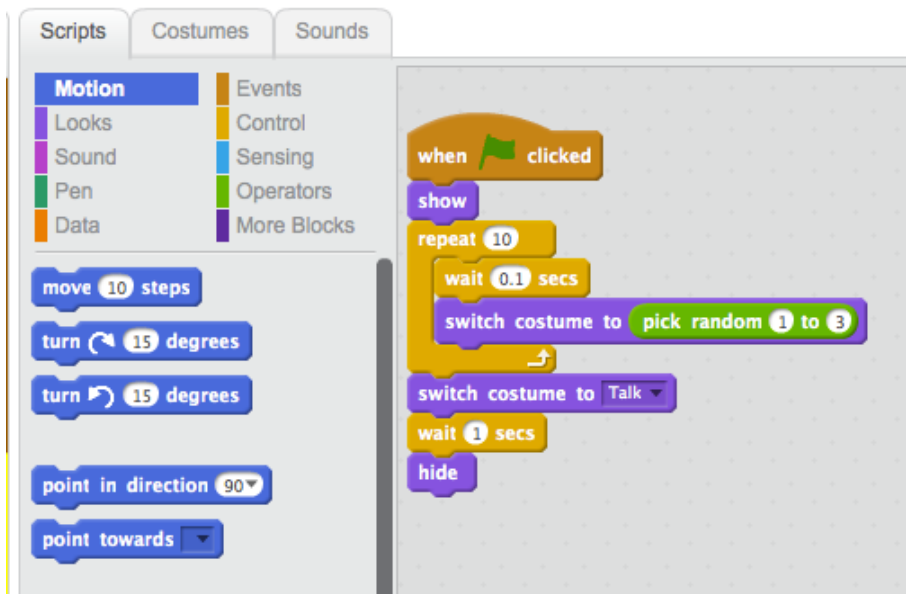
Scripts Costumes Sounds

Motion
Looks
Sound
Pen
Data

Events
Control
Sensing
Operators
More Blocks

move 10 steps
turn 15 degrees
turn 15 degrees
point in direction 90
point towards

when clicked
show
repeat 10
wait 0.1 secs
switch costume to pick random 1 to 3
switch costume to Talk
wait 1 secs
hide